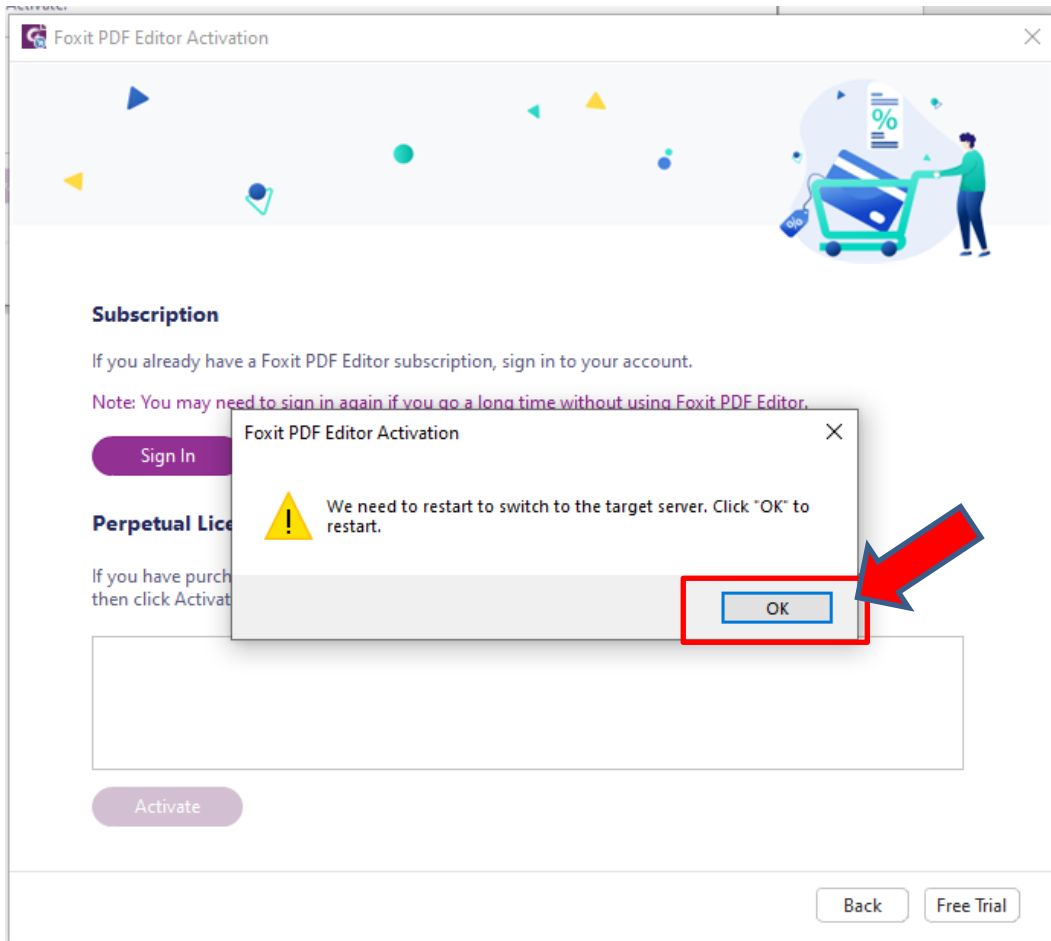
Foxit PDF Editor Activation

%

Subscription

If you already have a Foxit PDF Editor subscription, sign in to your account.

Note: You may need to sign in again if you go a long time without using Foxit PDF Editor.

Sign In

Perpetual Lice

If you have purch
then click Activat

Activate

Foxit PDF Editor Activation

We need to restart to switch to the target server. Click "OK" to restart.

OK

Back

Free Trial